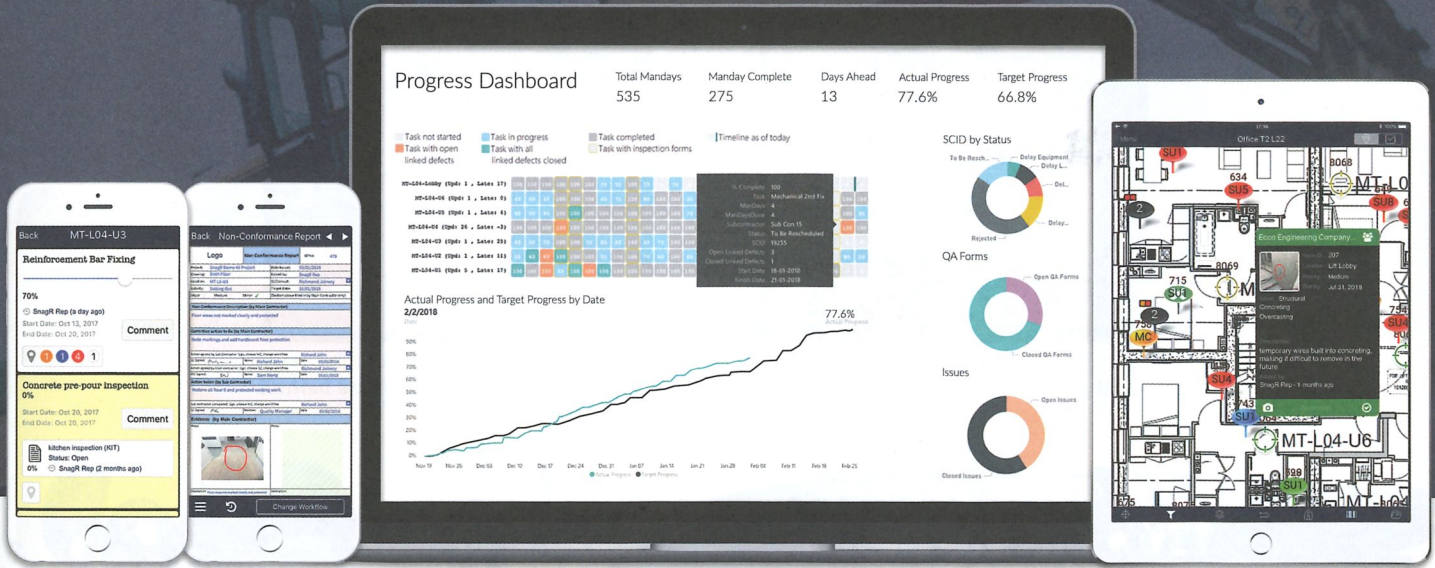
Back MT-L04-U3

Reinforcement Bar Fixing

70%

SnagR Rep (a day ago)

Start Date: Oct 13, 2017

End Date: Oct 20, 2017

Comment

1 1 4 1

Concrete pre-pour inspection

0%

Start Date: Oct 20, 2017

End Date: Oct 20, 2017

Comment

kitchen inspection (KIT)

Status: Open

0% SnagR Rep (2 months ago)

Back Non-Conformance Report

Logo

Non-Conformance Report

Change Workflow

Progress Dashboard

| Total Mandays | Manday Complete | Days Ahead | Actual Progress | Target Progress |
|---|---|---|---|---|
| 535 | 275 | 13 | 77.6% | 66.8% |

Task not started
Task with open linked defects
Task in progress
Task with all linked defects closed
Task completed
Task with inspection forms
Timeline as of today

MT-L04-Lobby (Upd: 1 , Late: 17)
MT-L04-U6 (Upd: 1 , Late: 0)
MT-L04-U5 (Upd: 1 , Late: 6)
MT-L04-U4 (Upd: 26 , Late: -3)
MT-L04-U3 (Upd: 1 , Late: 25)
MT-L04-U2 (Upd: 1 , Late: 19)
MT-L04-U1 (Upd: 5 , Late: 17)

% Complete 100
Task Mechanical 2nd Fix
Mandays 4
MandaysDone 4
Subcontractor Sub Con 15
Status To Be Rescheduled
SCID 19235
Open Linked Defects 3
Closed Linked Defects 1
Start Date 18-01-2018
Finish Date 21-01-2018

Actual Progress and Target Progress by Date

2/2/2018

77.6%

90% 80% 70% 60% 50% 40% 30% 20% 10% 0%

Nov 19 Nov 26 Dec 03 Dec 10 Dec 17 Dec 24 Dec 31 Jan 07 Jan 14 Jan 21 Jan 28 Feb 04 Feb 11 Feb 18 Feb 25

Actual Progress Target Progress

SCID by Status

To Be Resch...
Delay Equipment
Delay L...
Del...
Delay...
Rejected

QA Forms

Open QA Forms
Closed QA Forms

Issues

Open Issues
Closed Issues

Office T2 L22

SU1 SU5 8068 MT-L0 SU8 2 8069 715 SU1 Econ Engineering Company ... 207 Lift Lobby Medium Jul 31, 2018 Structural Concreting Overcasting temporary wires built into concreting, making it difficult to remove in the future SnagR Rep - 1 months ago SU4 2 738 MC SU4 743 SU1 MT-L04-U6 199 SU1